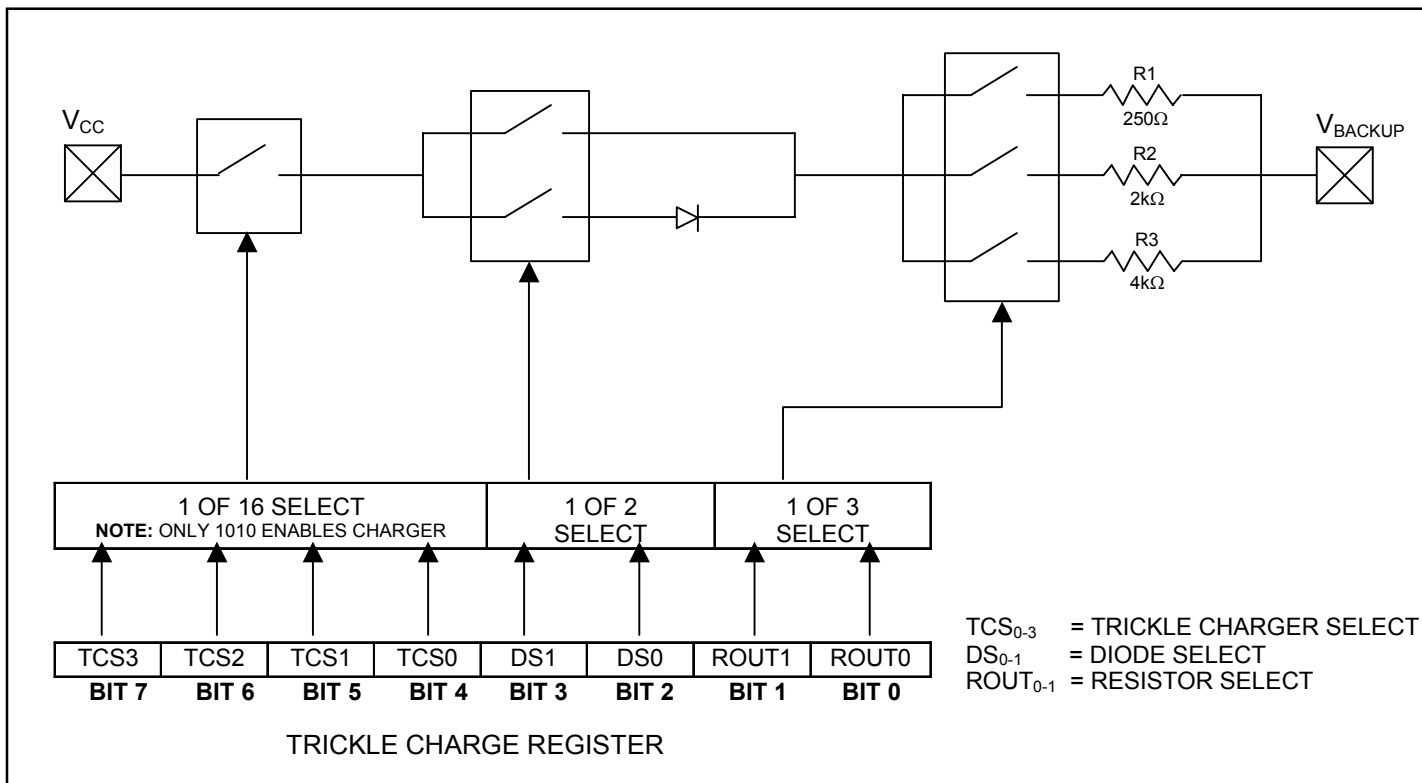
$V_{CC}$

R1
250Ω

R2
2kΩ

R3
4kΩ

$V_{BACKUP}$

1 OF 16 SELECT
**NOTE:** ONLY 1010 ENABLES CHARGER

1 OF 2
SELECT

1 OF 3
SELECT

| TCS3 | TCS2 | TCS1 | TCS0 | DS1 | DS0 | ROUT1 | ROUT0 |
|---|---|---|---|---|---|---|---|
| **BIT 7** | **BIT 6** | **BIT 5** | **BIT 4** | **BIT 3** | **BIT 2** | **BIT 1** | **BIT 0** |

$TCS_{0-3}$ = TRICKLE CHARGER SELECT
$DS_{0-1}$ = DIODE SELECT
$ROUT_{0-1}$ = RESISTOR SELECT

TRICKLE CHARGE REGISTER